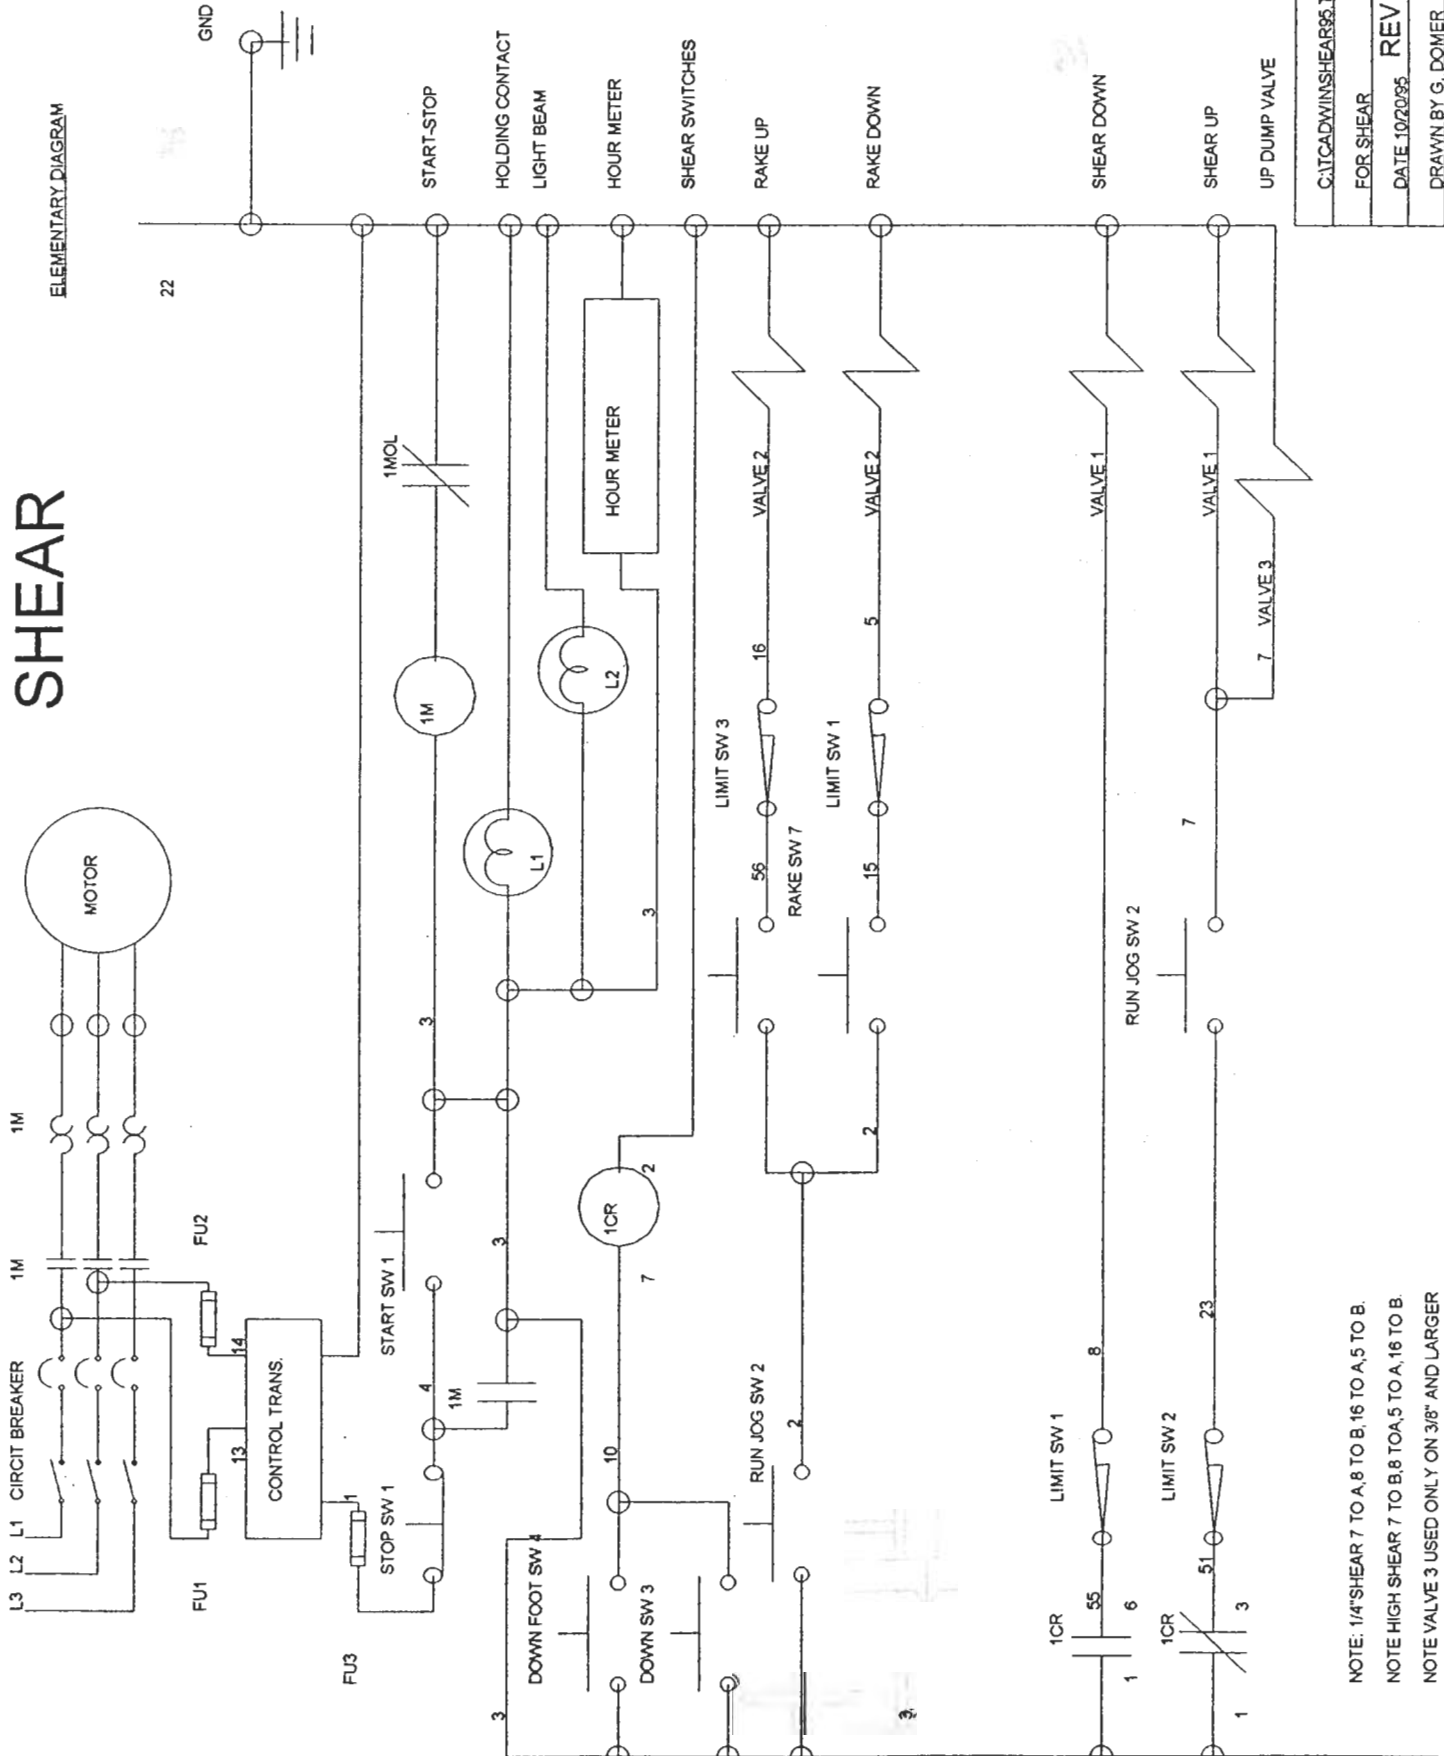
SHEAR

ELEMENTARY DIAGRAM

GND

22

START-STOP

HOLDING CONTACT

LIGHT BEAM

HOUR METER

SHEAR SWITCHES

RAKE UP

RAKE DOWN

SHEAR DOWN

SHEAR UP

UP DUMP VALVE

C:\TCADWIN\SHEAR95.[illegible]

FOR SHEAR

DATE 10/20/95

REV

DRAWN BY G. DOMER

MOTOR

1M

1M

L1 L2 L3

CIRCUIT BREAKER

FU1

FU2

FU3

14

13

CONTROL TRANS.

1

STOP SW 1

START SW 1

4

1M

3

3

1MOL

1M

L1

L2

HOUR METER

3

1CR

2

7

10

RUN JOG SW 2

2

DOWN FOOT SW 4

DOWN SW 3

3

3

VALVE 2

VALVE 2

16

5

LIMIT SW 3

LIMIT SW 1

56

RAKE SW 7

15

2

VALVE 1

VALVE 1

VALVE 3

7

7

RUN JOG SW 2

8

23

LIMIT SW 1

LIMIT SW 2

55

51

1CR

6

1

1CR

3

1

NOTE: 1/4"SHEAR 7 TO A,8 TO B,16 TO A,5 TO B.

NOTE HIGH SHEAR 7 TO B,8 TOA,5 TO A,16 TO B.

NOTE VALVE 3 USED ONLY ON 3/8" AND LARGER